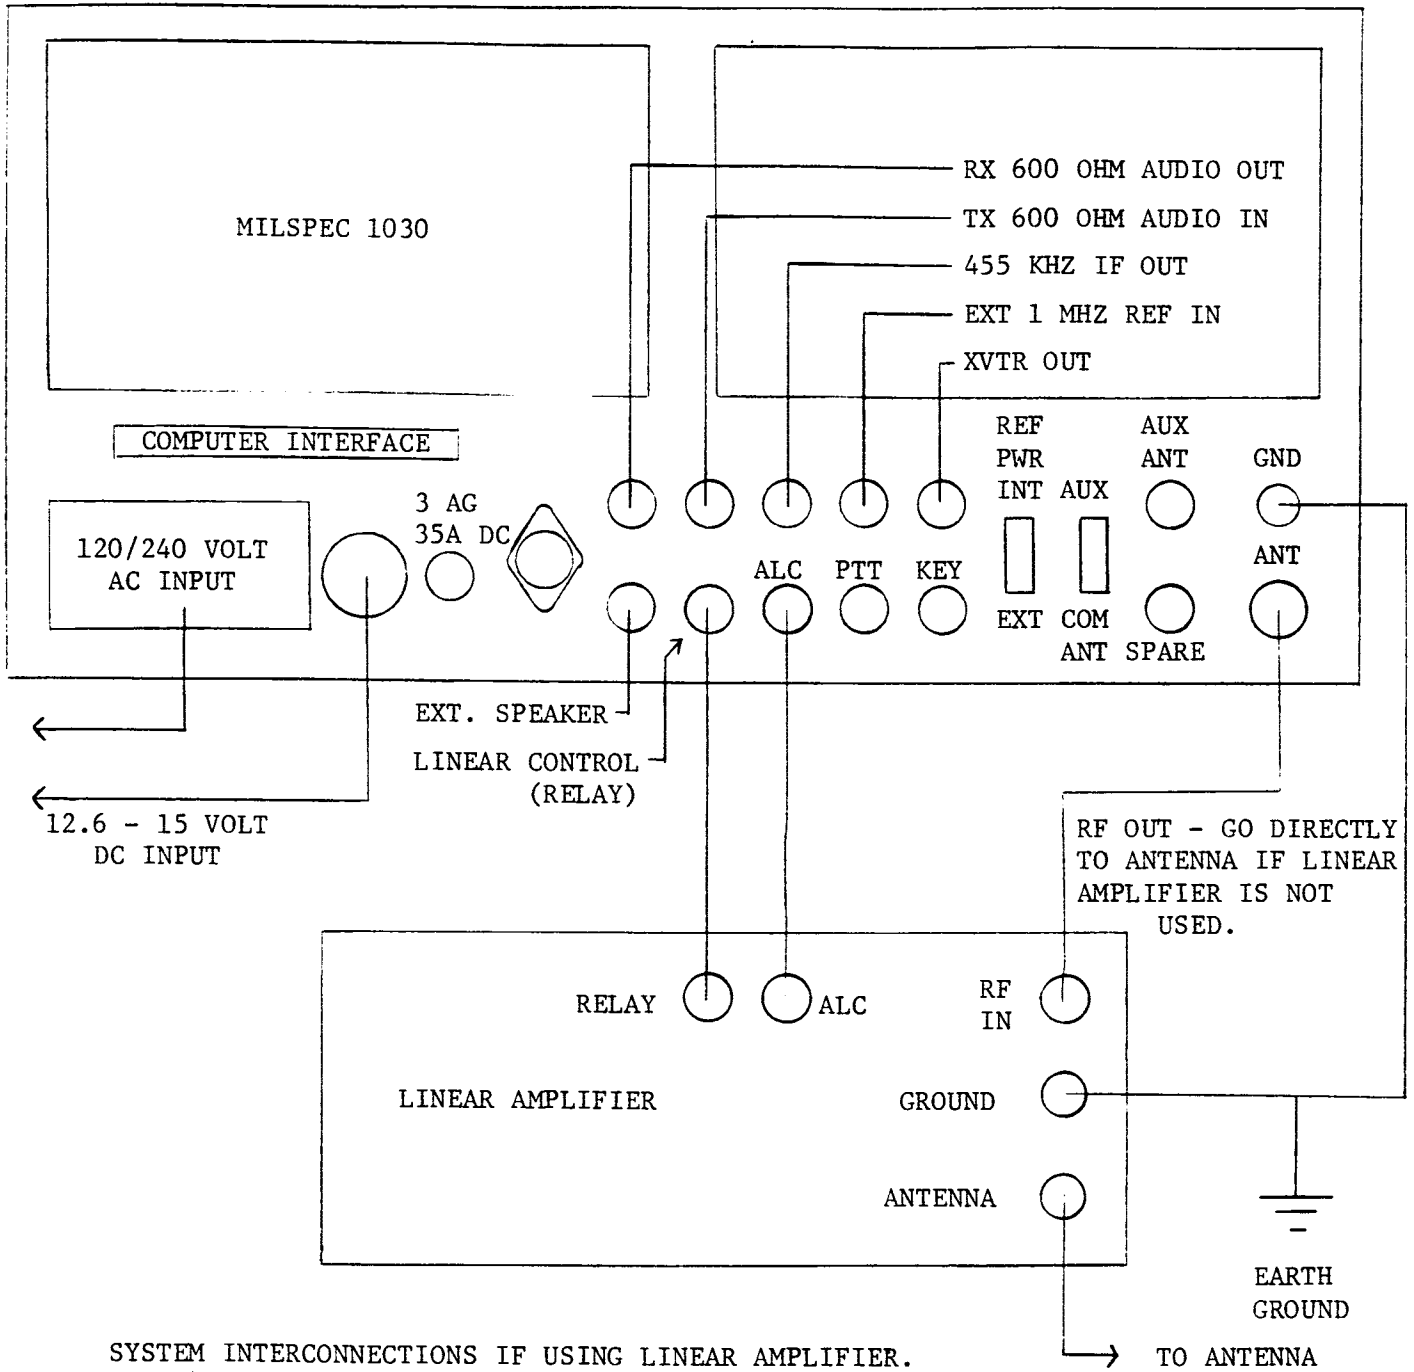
MILSPEC 1030

RX 600 OHM AUDIO OUT
TX 600 OHM AUDIO IN
455 KHZ IF OUT
EXT 1 MHZ REF IN
XVTR OUT

COMPUTER INTERFACE

REF PWR INT AUX
AUX ANT
GND

3 AG
35A DC

120/240 VOLT AC INPUT

ALC PTT KEY

EXT COM ANT SPARE
ANT

EXT. SPEAKER
LINEAR CONTROL (RELAY)

12.6 - 15 VOLT DC INPUT

RF OUT - GO DIRECTLY TO ANTENNA IF LINEAR AMPLIFIER IS NOT USED.

RELAY
ALC
RF IN

LINEAR AMPLIFIER
GROUND
ANTENNA

EARTH GROUND

SYSTEM INTERCONNECTIONS IF USING LINEAR AMPLIFIER.
TO ANTENNA